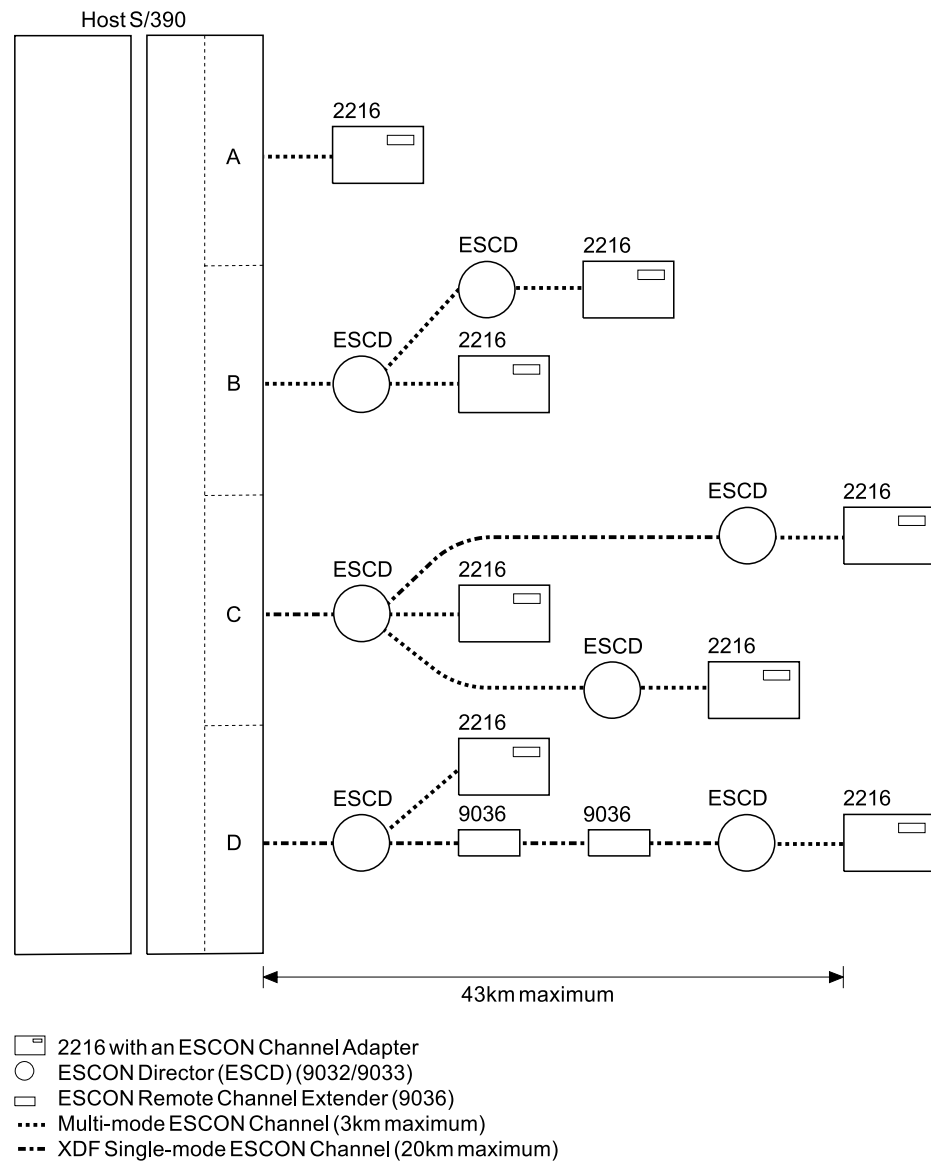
Host S/390

A
2216

B
ESCD
ESCD
2216
2216

C
ESCD
2216
ESCD
2216
ESCD
2216

D
2216
ESCD
9036
9036
ESCD
2216

43km maximum

2216 with an ESCON Channel Adapter
ESCON Director (ESCD) (9032/9033)
ESCON Remote Channel Extender (9036)
Multi-mode ESCON Channel (3km maximum)
XDF Single-mode ESCON Channel (20km maximum)